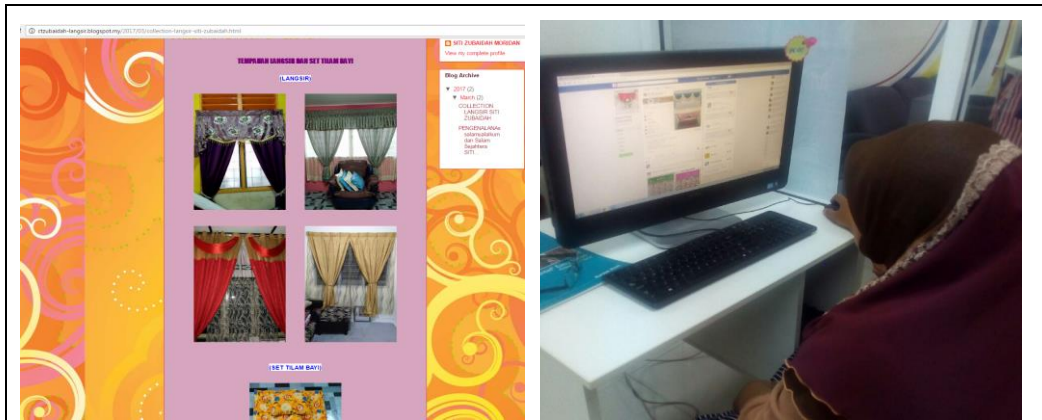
sitzubaidah-langsir.blogspot.my/2017/03/collection-langsir-siti-zubaidah.html

TEMPAHAN LANGSIR DAN SET TILAM BAYI

(LANGSIR)

(SET TILAM BAYI)

SITI ZUBAIDAH MORDAN

View my complete profile

Blog Archive

▼ 2017 (2)

▼ March (2)

COLLECTION LANGSIR SITI ZUBAIDAH

PENGENALAN: salamsejahtera dan Salam Sejahtera SITI